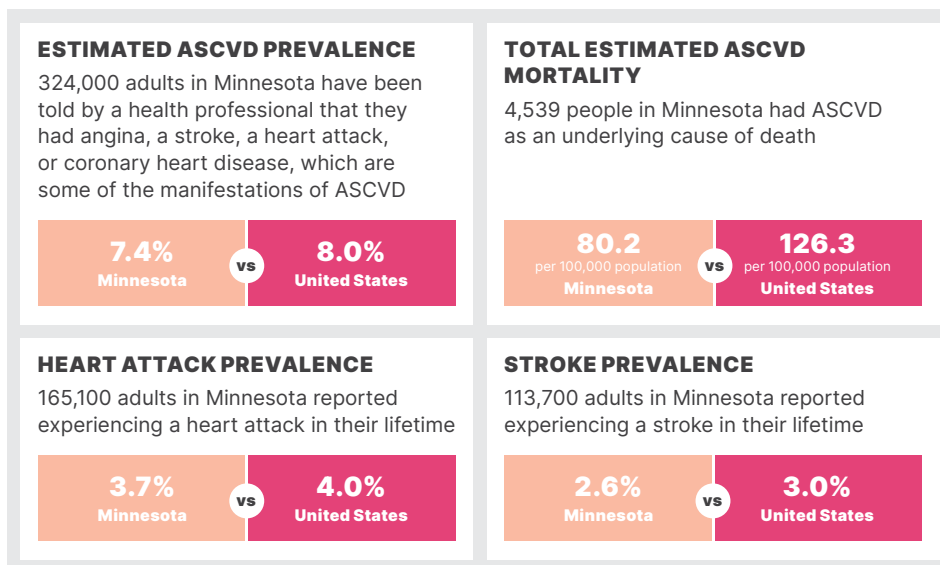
ESTIMATED ASCVD PREVALENCE

324,000 adults in Minnesota have been told by a health professional that they had angina, a stroke, a heart attack, or coronary heart disease, which are some of the manifestations of ASCVD

7.4%
Minnesota

vs

8.0%
United States

TOTAL ESTIMATED ASCVD MORTALITY

4,539 people in Minnesota had ASCVD as an underlying cause of death

80.2
per 100,000 population
Minnesota

vs

126.3
per 100,000 population
United States

HEART ATTACK PREVALENCE

165,100 adults in Minnesota reported experiencing a heart attack in their lifetime

3.7%
Minnesota

vs

4.0%
United States

STROKE PREVALENCE

113,700 adults in Minnesota reported experiencing a stroke in their lifetime

2.6%
Minnesota

vs

3.0%
United States